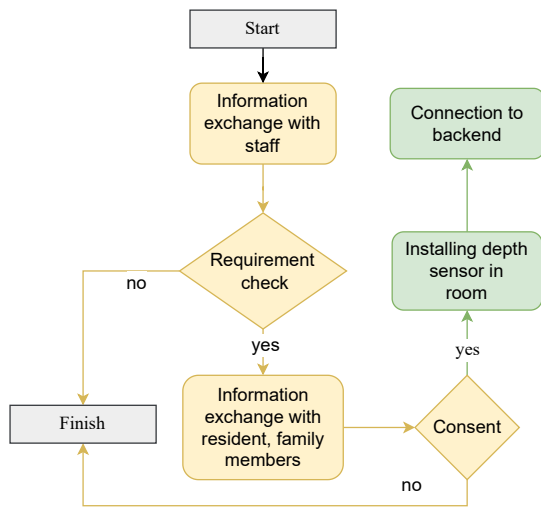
Start

Information exchange with staff

Requirement check

no

yes

Finish

Information exchange with resident, family members

Consent

no

yes

Installing depth sensor in room

Connection to backend